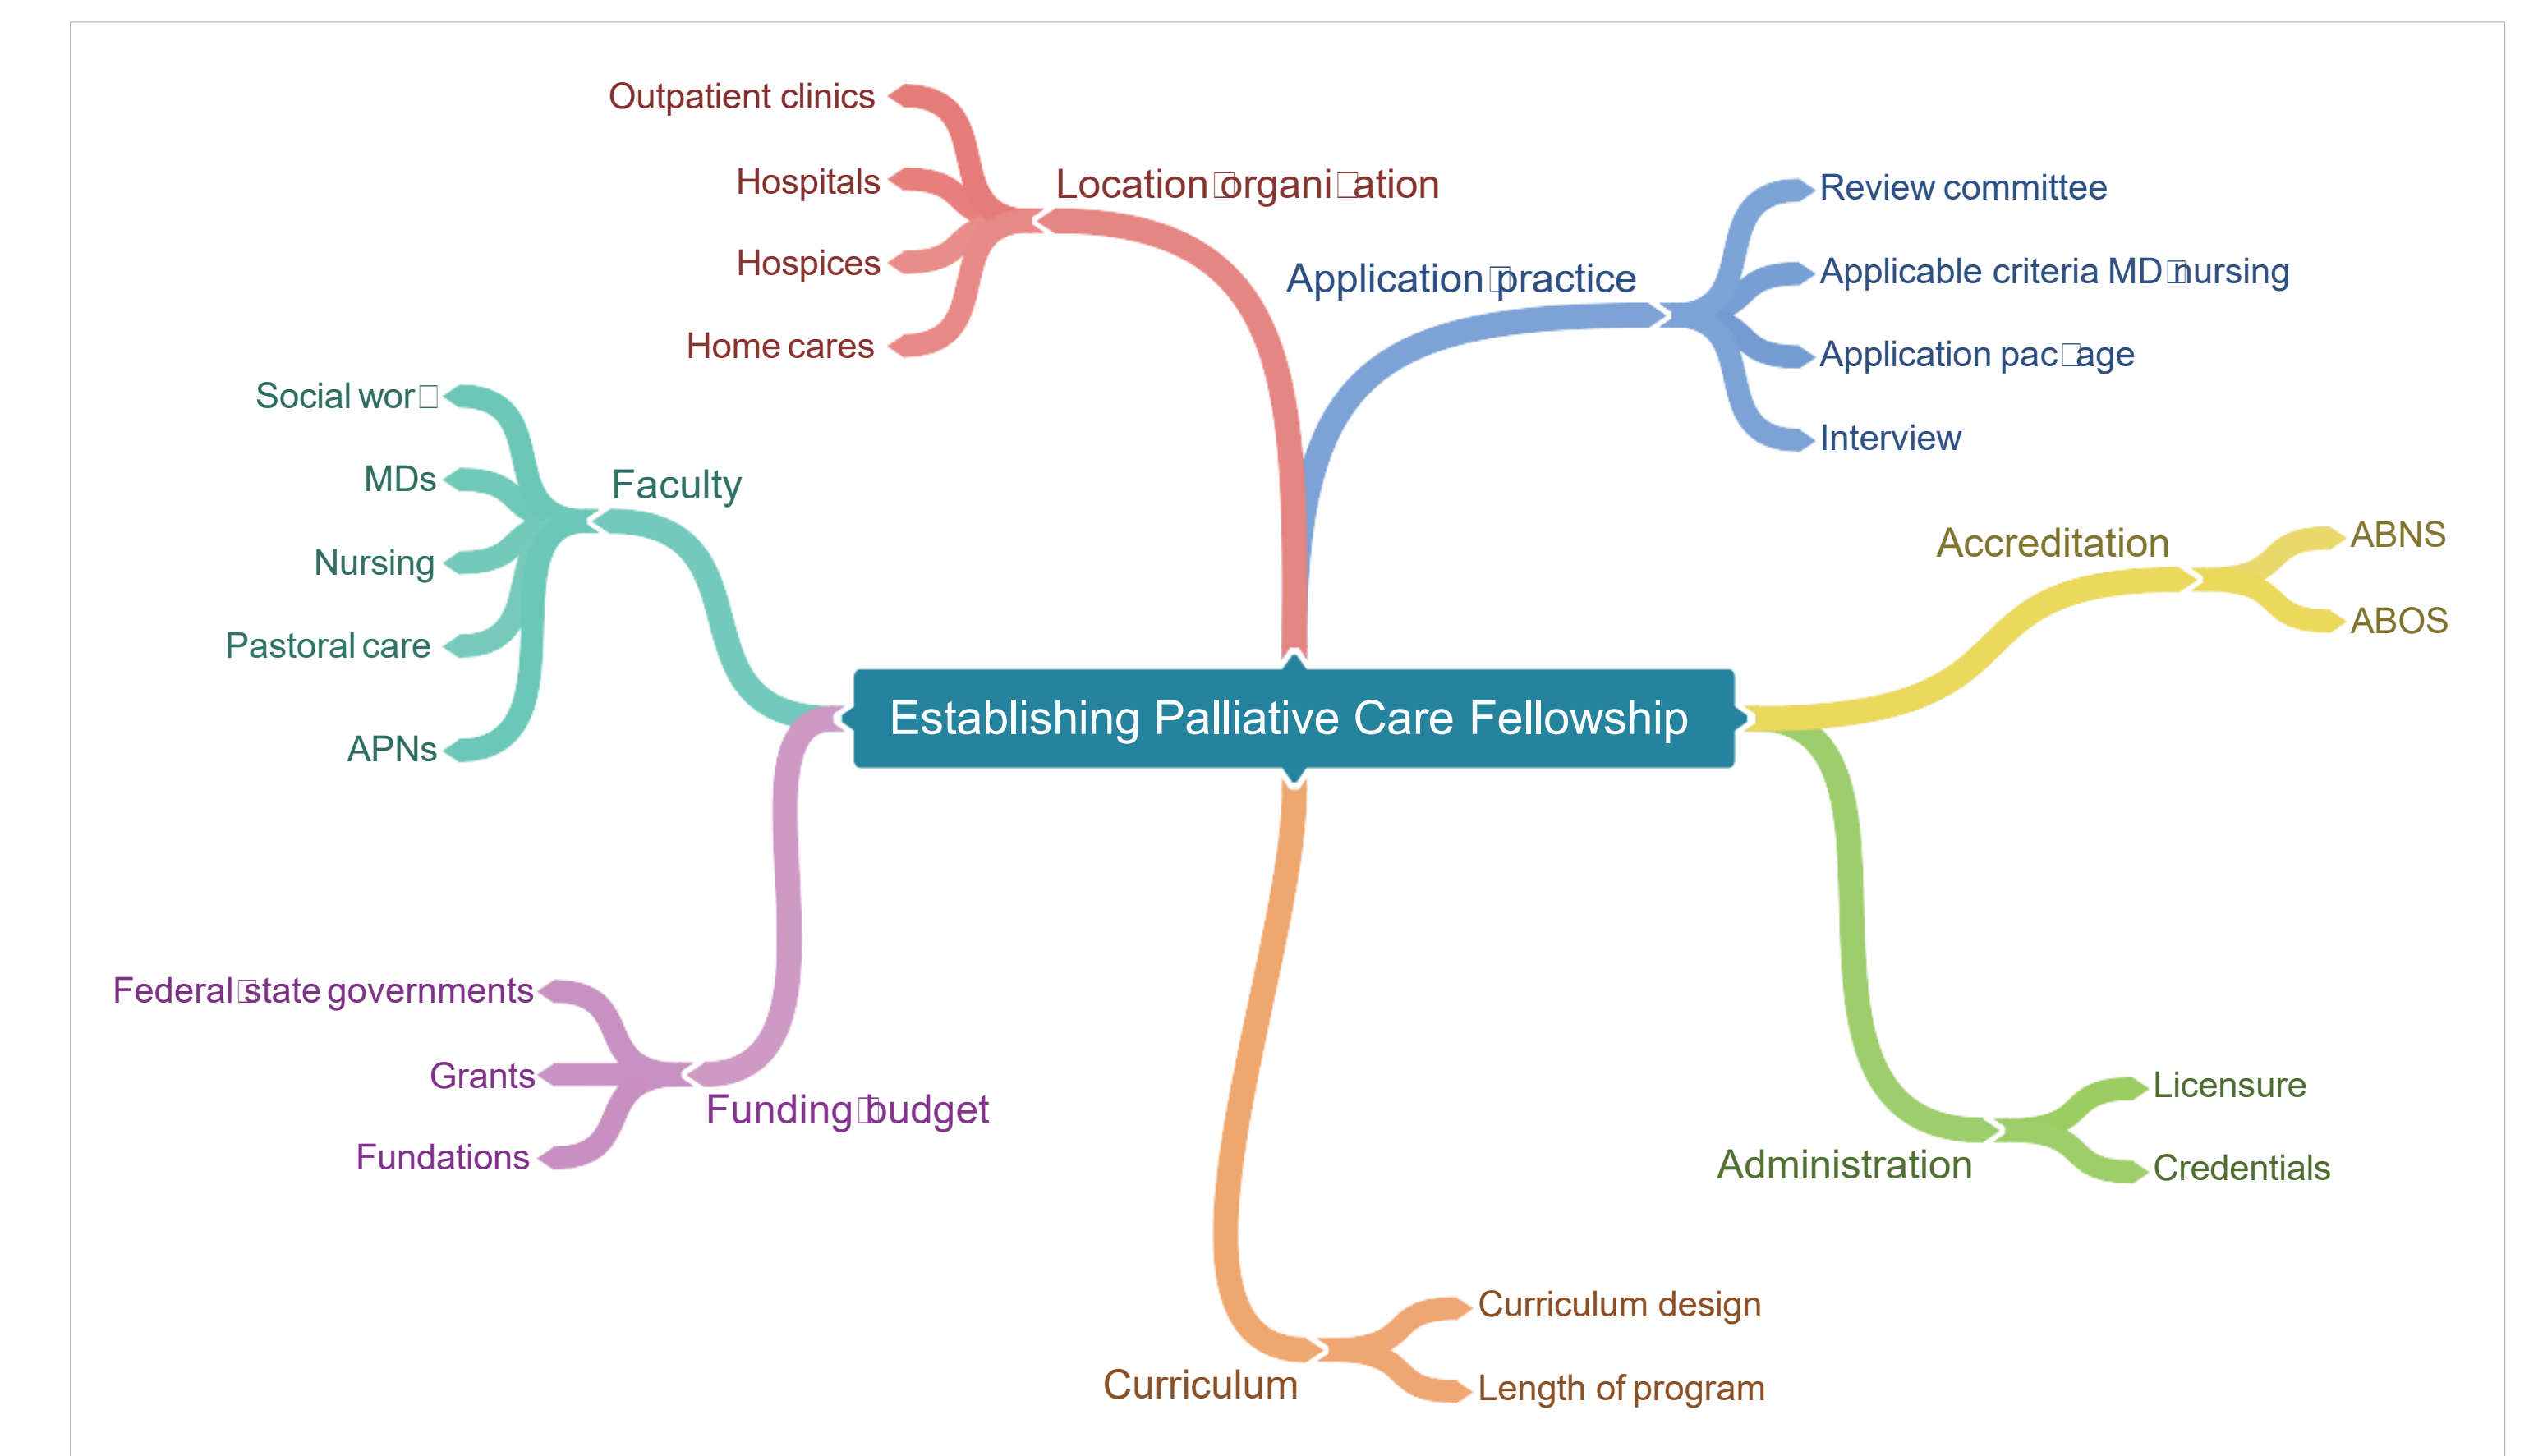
Outpatient clinics

Hospitals

Hospices

Home cares

Location organi ation

Application practice

Review committee

Applicable criteria MD nursing

Application pac age

Interview

Social wor

MDs

Nursing

Pastoral care

APNs

Faculty

Accreditation

ABNS

ABOS

Establishing Palliative Care Fellowship

Federal state governments

Grants

Fundations

Funding budget

Licensure

Credentials

Administration

Curriculum design

Length of program

Curriculum